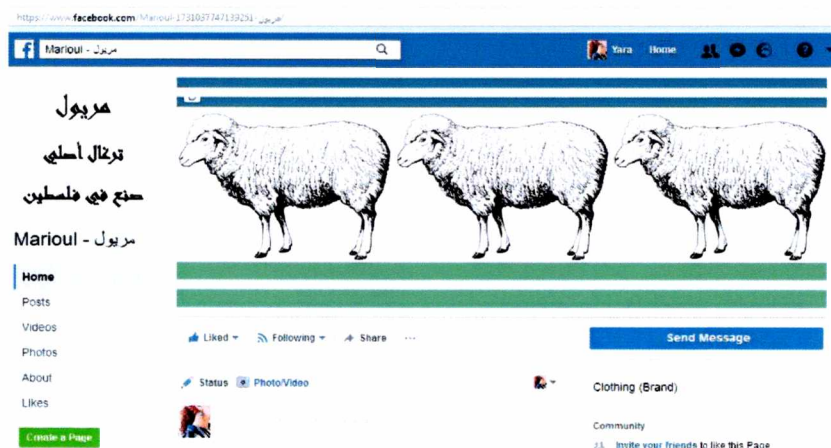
https://www.facebook.com/Marioul-1731037747133251/مريول

Marioul - مريول

Yara Home

مريول

ترغال أصلي

صنع في فلسطين

Marioul - مريول

Home

Posts

Videos

Photos

About

Likes

Create a Page

Liked Following Share ...

Send Message

Status Photo/Video

Clothing (Brand)

Community

Invite your friends to like this Page